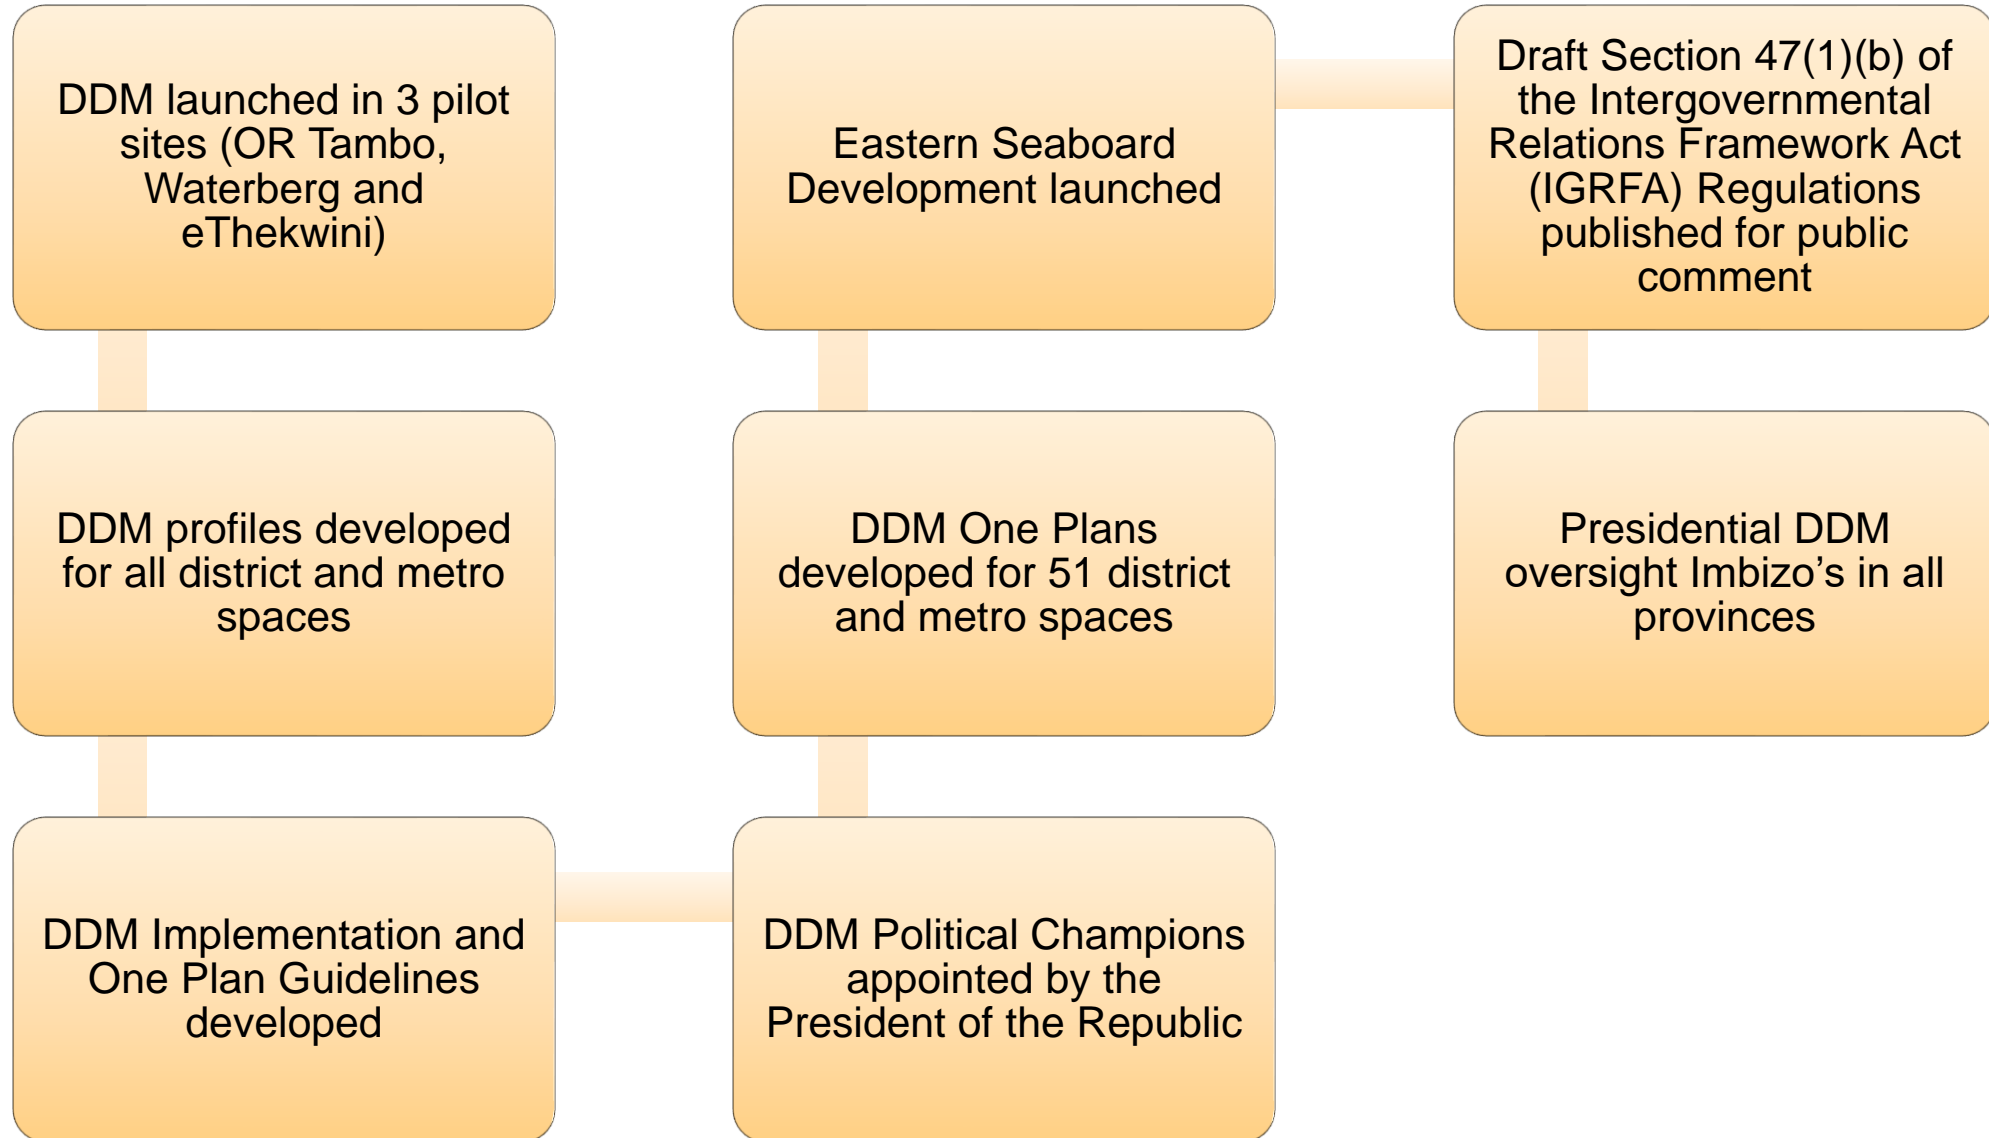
DDM launched in 3 pilot sites (OR Tambo, Waterberg and eThekwini)

DDM profiles developed for all district and metro spaces

DDM Implementation and One Plan Guidelines developed

DDM Political Champions appointed by the President of the Republic

DDM One Plans developed for 51 district and metro spaces

Eastern Seaboard Development launched

Draft Section 47(1)(b) of the Intergovernmental Relations Framework Act (IGRFA) Regulations published for public comment

Presidential DDM oversight Imbizo's in all provinces